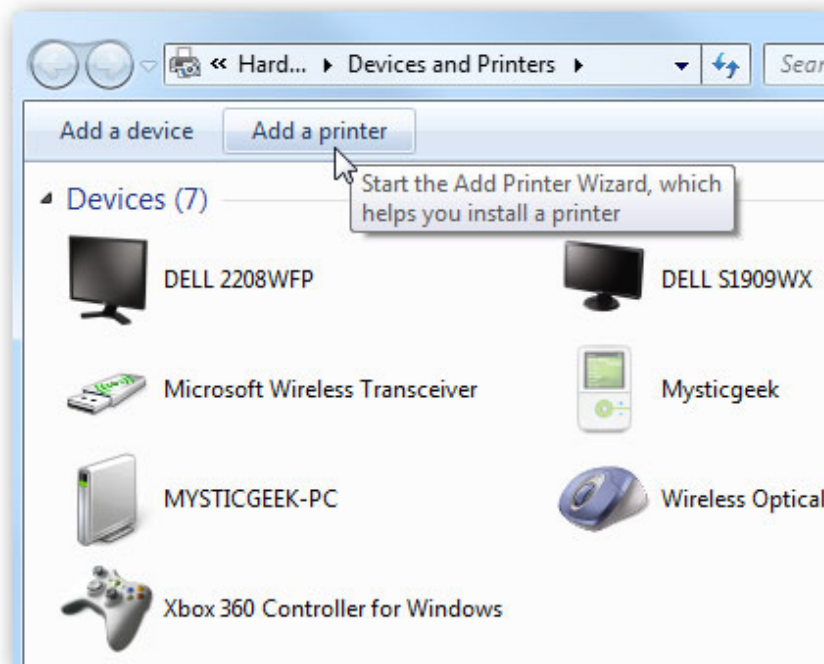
« Hard... ▸ Devices and Printers ▸

Sear

Add a device

Add a printer

Start the Add Printer Wizard, which helps you install a printer

Devices (7)

DELL 2208WFP

DELL S1909WX

Microsoft Wireless Transceiver

Mysticgeek

MYSTICGEEK-PC

Wireless Optical

Xbox 360 Controller for Windows